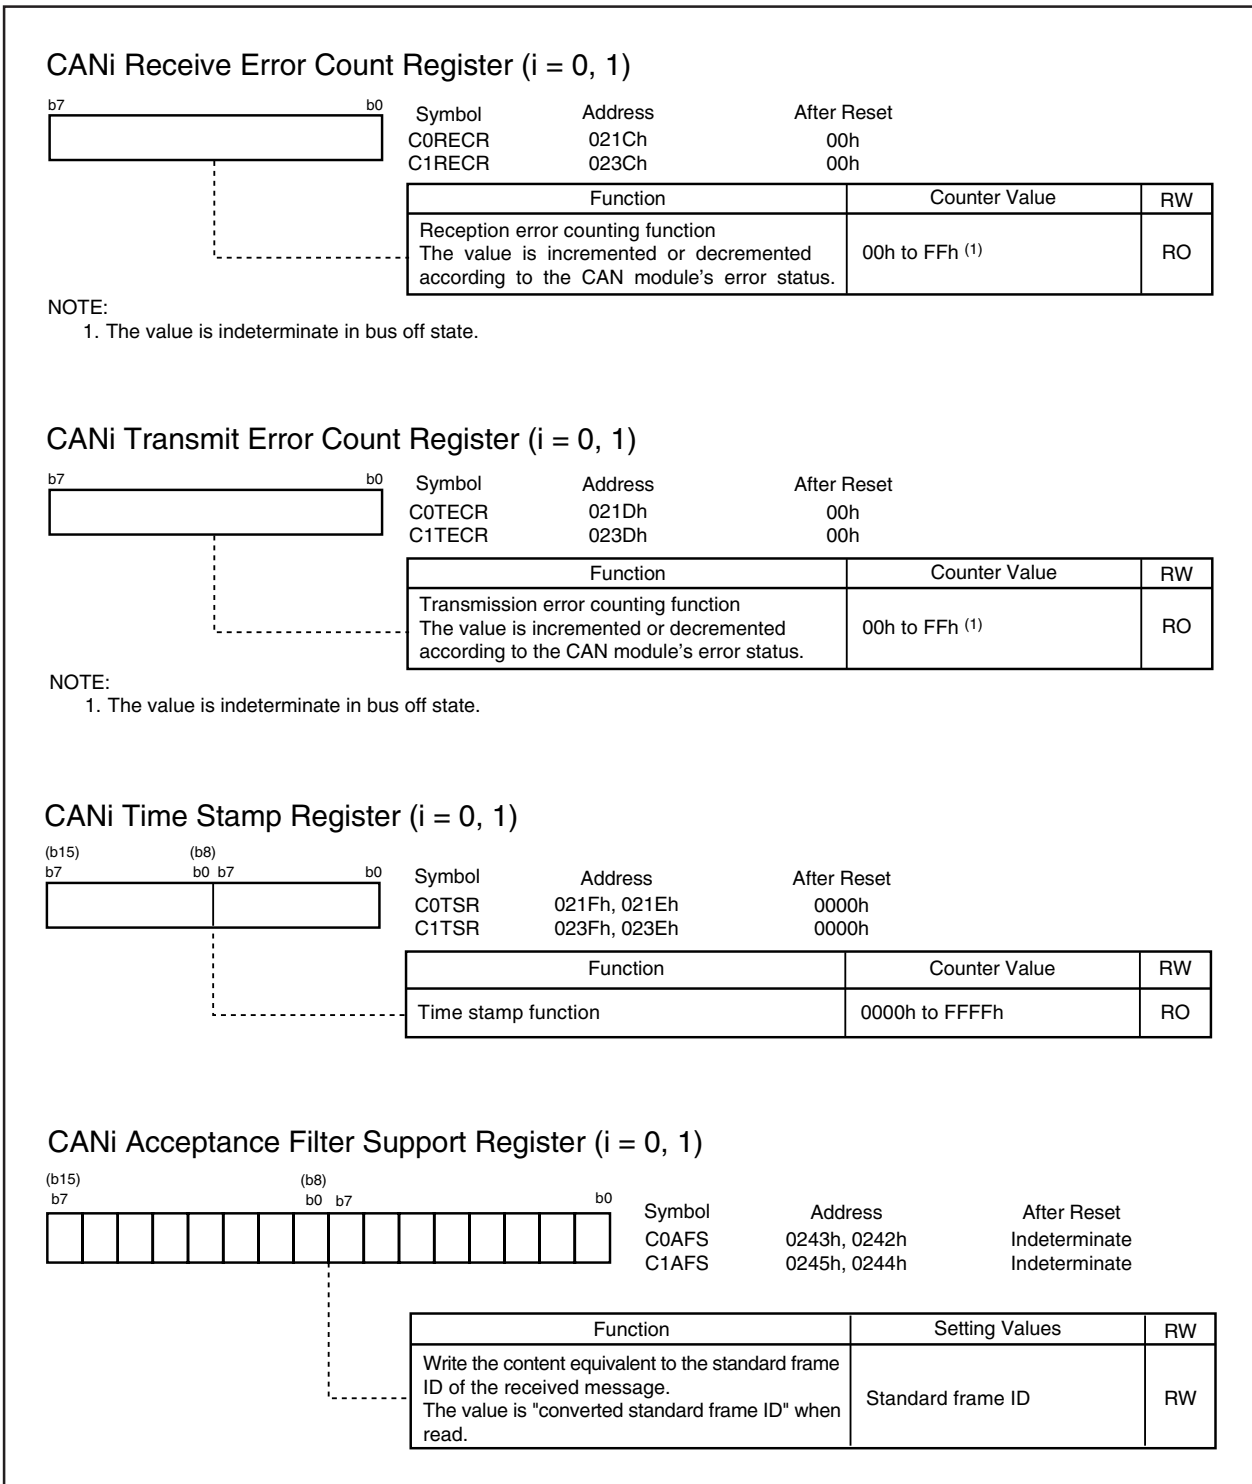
CANi Receive Error Count Register (i = 0, 1)

b7 b0

| Symbol | Address | After Reset |
|---|---|---|
| C0RECR | 021Ch | 00h |
| C1RECR | 023Ch | 00h |

| Function | Counter Value | RW |
|---|---|---|
| Reception error counting function The value is incremented or decremented according to the CAN module's error status. | 00h to FFh $^{(1)}$ | RO |

NOTE:
1. The value is indeterminate in bus off state.

CANi Transmit Error Count Register (i = 0, 1)

b7 b0

| Symbol | Address | After Reset |
|---|---|---|
| C0TECR | 021Dh | 00h |
| C1TECR | 023Dh | 00h |

| Function | Counter Value | RW |
|---|---|---|
| Transmission error counting function The value is incremented or decremented according to the CAN module's error status. | 00h to FFh $^{(1)}$ | RO |

NOTE:
1. The value is indeterminate in bus off state.

CANi Time Stamp Register (i = 0, 1)

(b15) b7 (b8) b0 b7 b0

| Symbol | Address | After Reset |
|---|---|---|
| C0TSR | 021Fh, 021Eh | 0000h |
| C1TSR | 023Fh, 023Eh | 0000h |

| Function | Counter Value | RW |
|---|---|---|
| Time stamp function | 0000h to FFFFh | RO |

CANi Acceptance Filter Support Register (i = 0, 1)

(b15) b7 (b8) b0 b7 b0

| Symbol | Address | After Reset |
|---|---|---|
| C0AFS | 0243h, 0242h | Indeterminate |
| C1AFS | 0245h, 0244h | Indeterminate |

| Function | Setting Values | RW |
|---|---|---|
| Write the content equivalent to the standard frame ID of the received message. The value is "converted standard frame ID" when read. | Standard frame ID | RW |